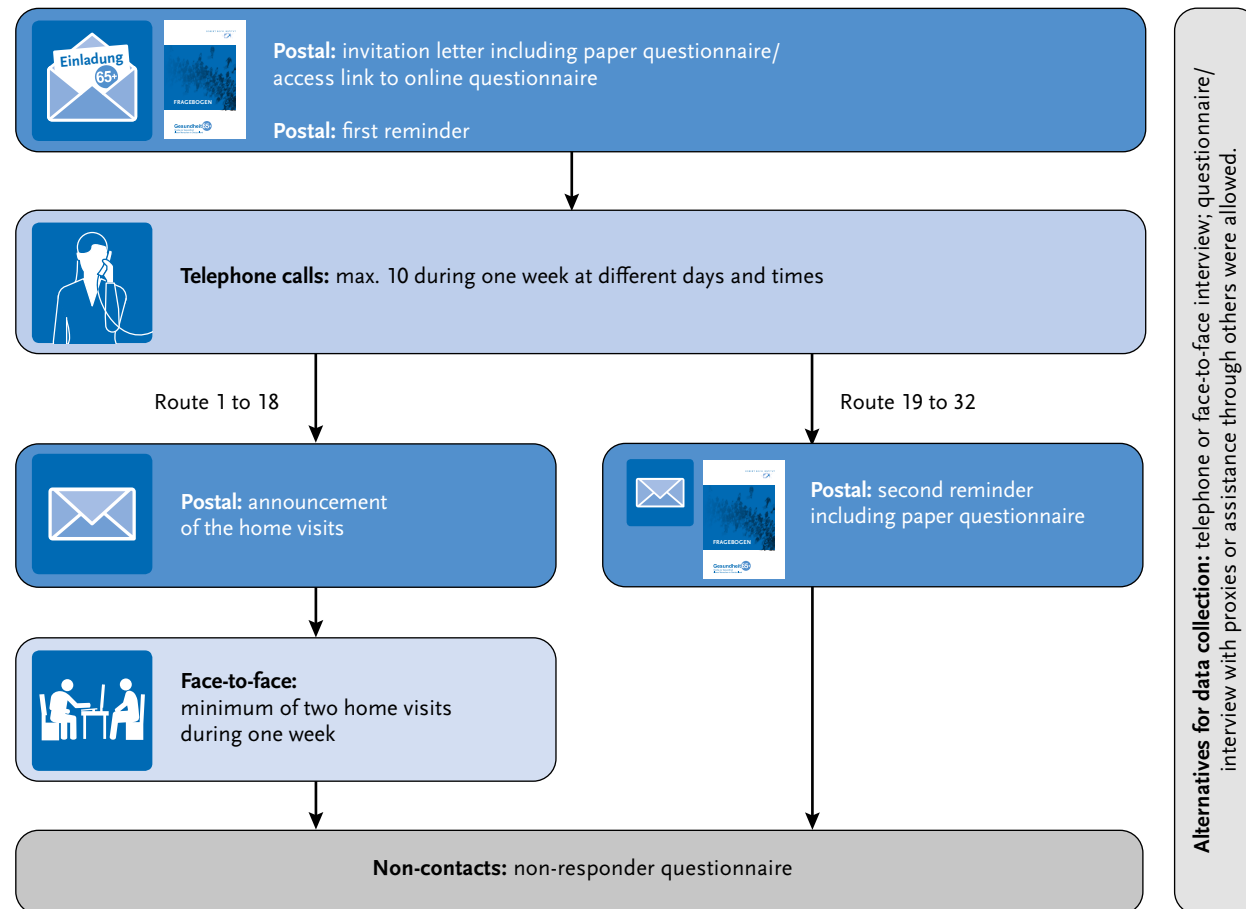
Einladung 65+

FRAGEBOGEN

Gesundheit 65+

**Postal:** invitation letter including paper questionnaire/ access link to online questionnaire

**Postal:** first reminder

**Telephone calls:** max. 10 during one week at different days and times

Route 1 to 18

Route 19 to 32

**Postal:** announcement of the home visits

FRAGEBOGEN

Gesundheit 65+

**Postal:** second reminder including paper questionnaire

**Face-to-face:** minimum of two home visits during one week

**Non-contacts:** non-responder questionnaire

**Alternatives for data collection:** telephone or face-to-face interview; questionnaire/ interview with proxies or assistance through others were allowed.